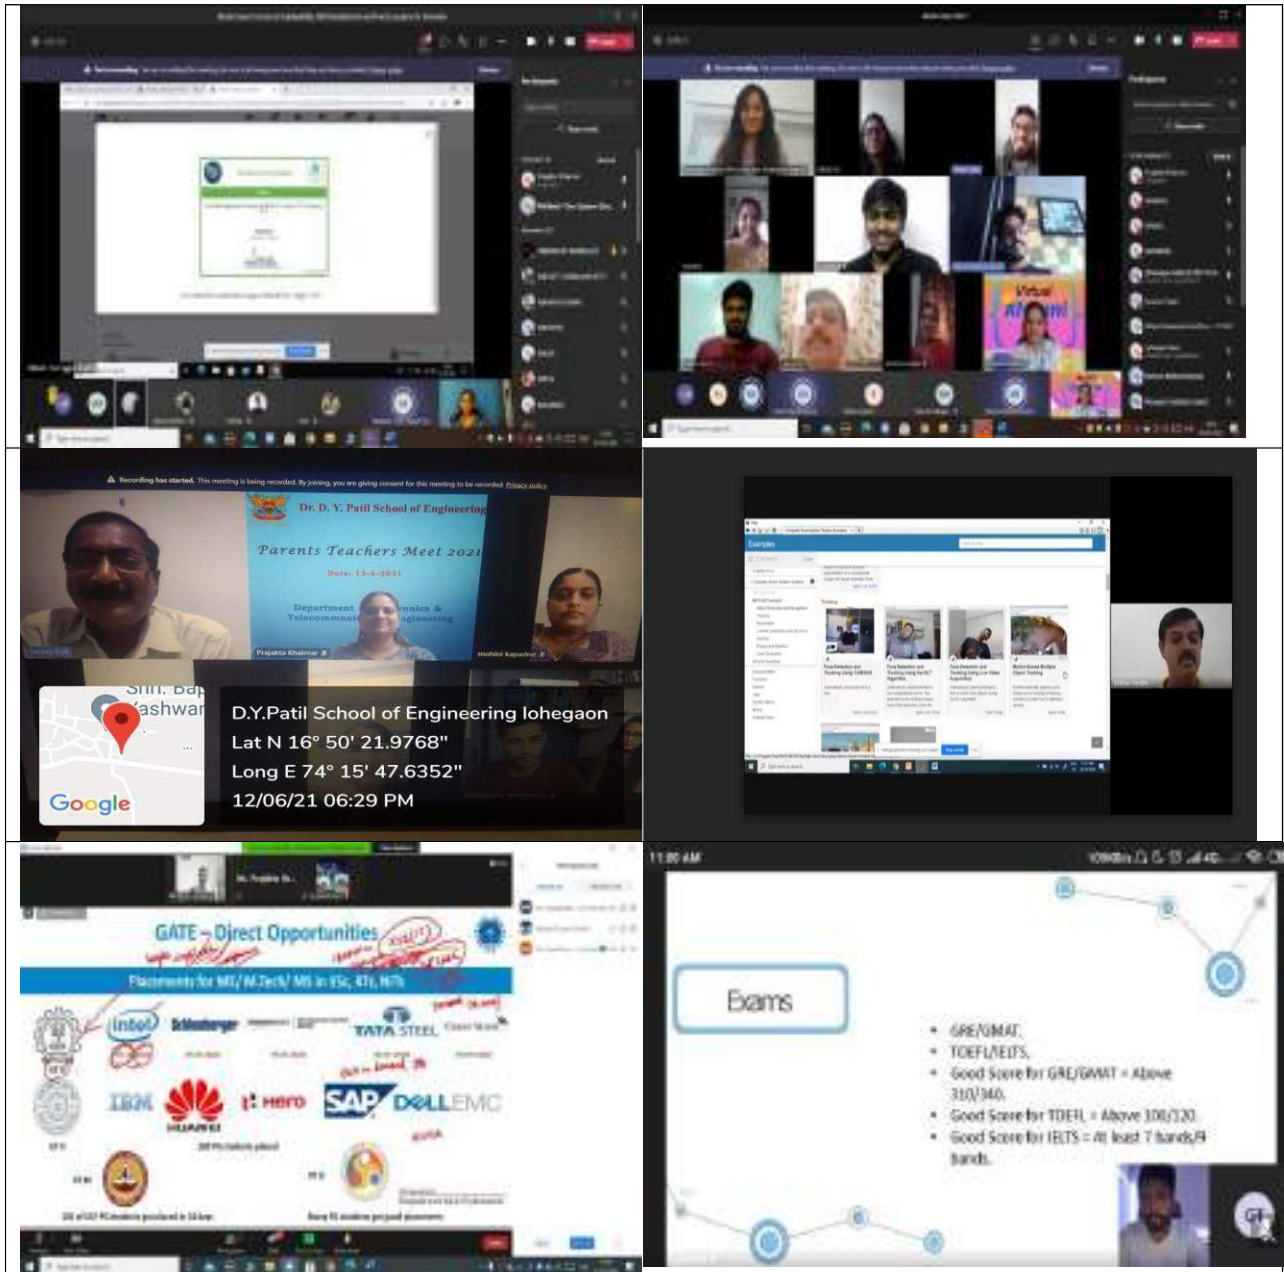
Recording has started. This meeting is being recorded. By joining, you are giving consent for this meeting to be recorded. Privacy policy

Dr. D. Y. Patil School of Engineering

Parents Teachers Meet 2021

Date: 13-6-2021

Department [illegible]ronics & Telecommuni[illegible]gineering

Prajakta Khaimar

mohini kapadne

Shri. Ba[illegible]
Yashwa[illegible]

Google

D.Y.Patil School of Engineering lohegaon
Lat N 16° 50' 21.9768"
Long E 74° 15' 47.6352"
12/06/21 06:29 PM

Examples

GATE – Direct Opportunities

Placements for ME/M.Tech/ MS in IISc, IITs, NITs

intel

Schlumberger

TATA STEEL

IBM

HUAWEI

Hero

SAP

DELL EMC

11:00 AM

Exams

• GRE/GMAT.
• TOEFL/IELTS.
• Good Score for GRE/GMAT = Above 310/340.
• Good Score for TOEFL = Above 100/120.
• Good Score for IELTS = At least 7 bands/9 bands.